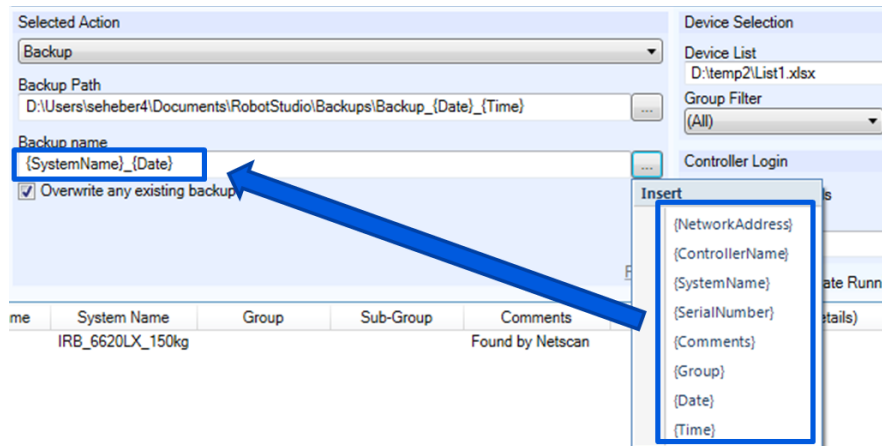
Selected Action

Backup

Backup Path

D:\Users\seheber4\Documents\RobotStudio\Backups\Backup_{Date}_{Time}

...

Backup name

{SystemName}_{Date}

...

Overwrite any existing backup

Device Selection

Device List

D:\temp2\List1.xlsx

Group Filter

(All)

Controller Login

Insert

{NetworkAddress}

{ControllerName}

{SystemName}

{SerialNumber}

{Comments}

{Group}

{Date}

{Time}

| me | System Name | Group | Sub-Group | Comments |
|---|---|---|---|---|
| | IRB_6620LX_150kg | | | Found by Netscan |

ate Runn

etails)